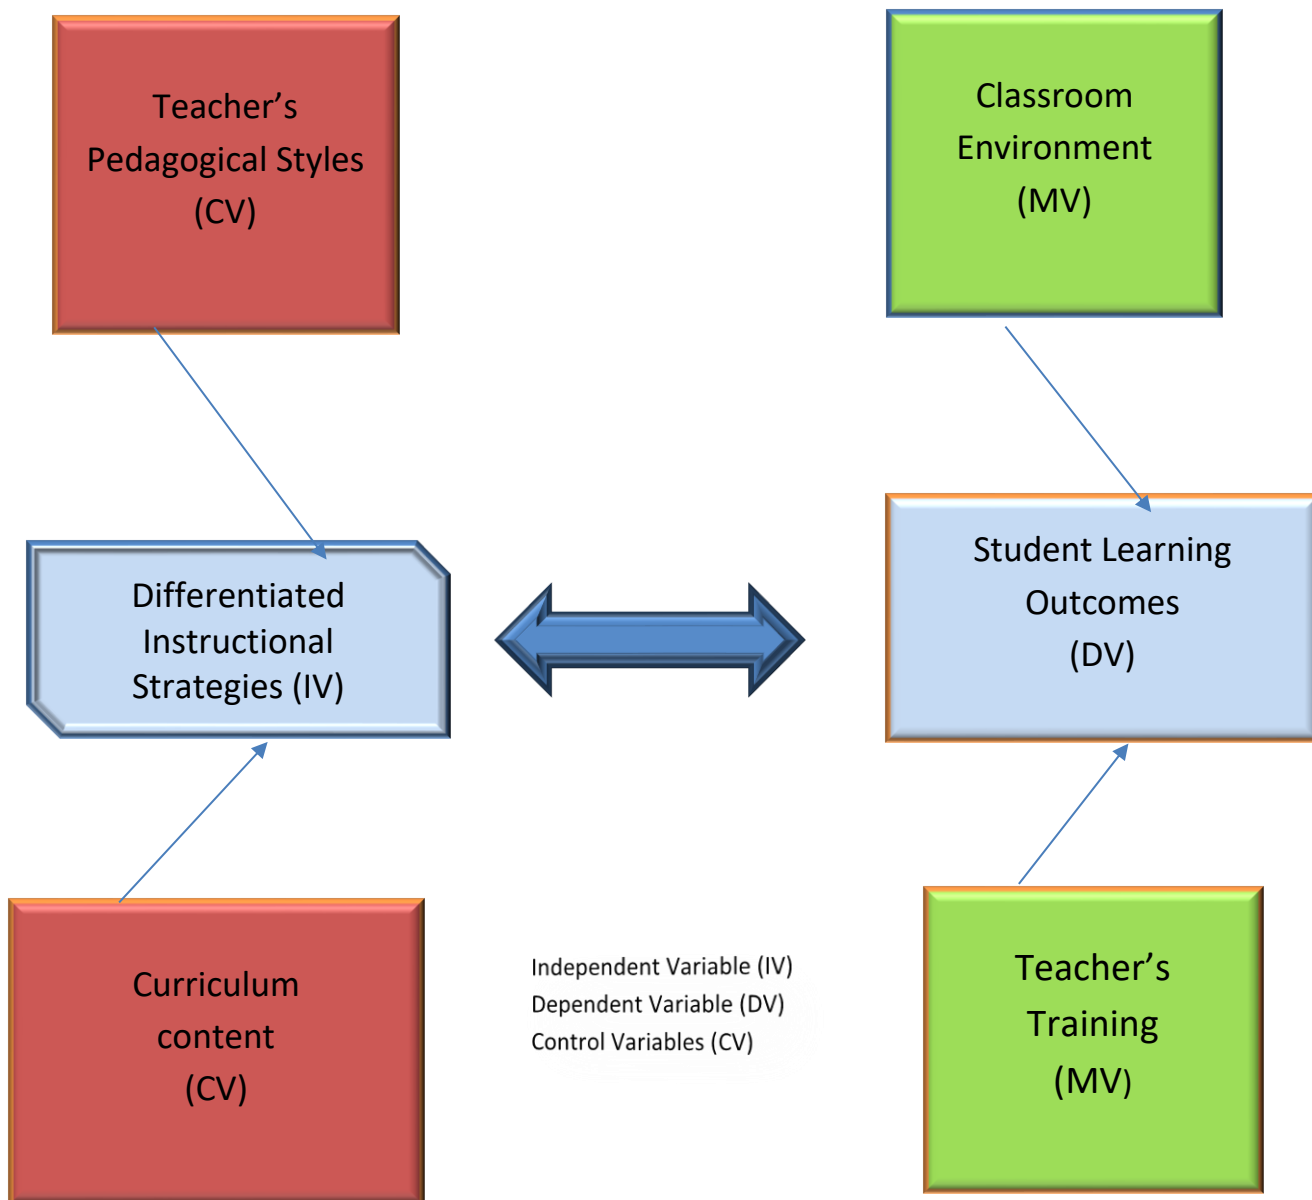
Teacher’s Pedagogical Styles (CV)

Classroom Environment (MV)

Differentiated Instructional Strategies (IV)

Student Learning Outcomes (DV)

Curriculum content (CV)

Independent Variable (IV)
Dependent Variable (DV)
Control Variables (CV)

Teacher’s Training (MV)